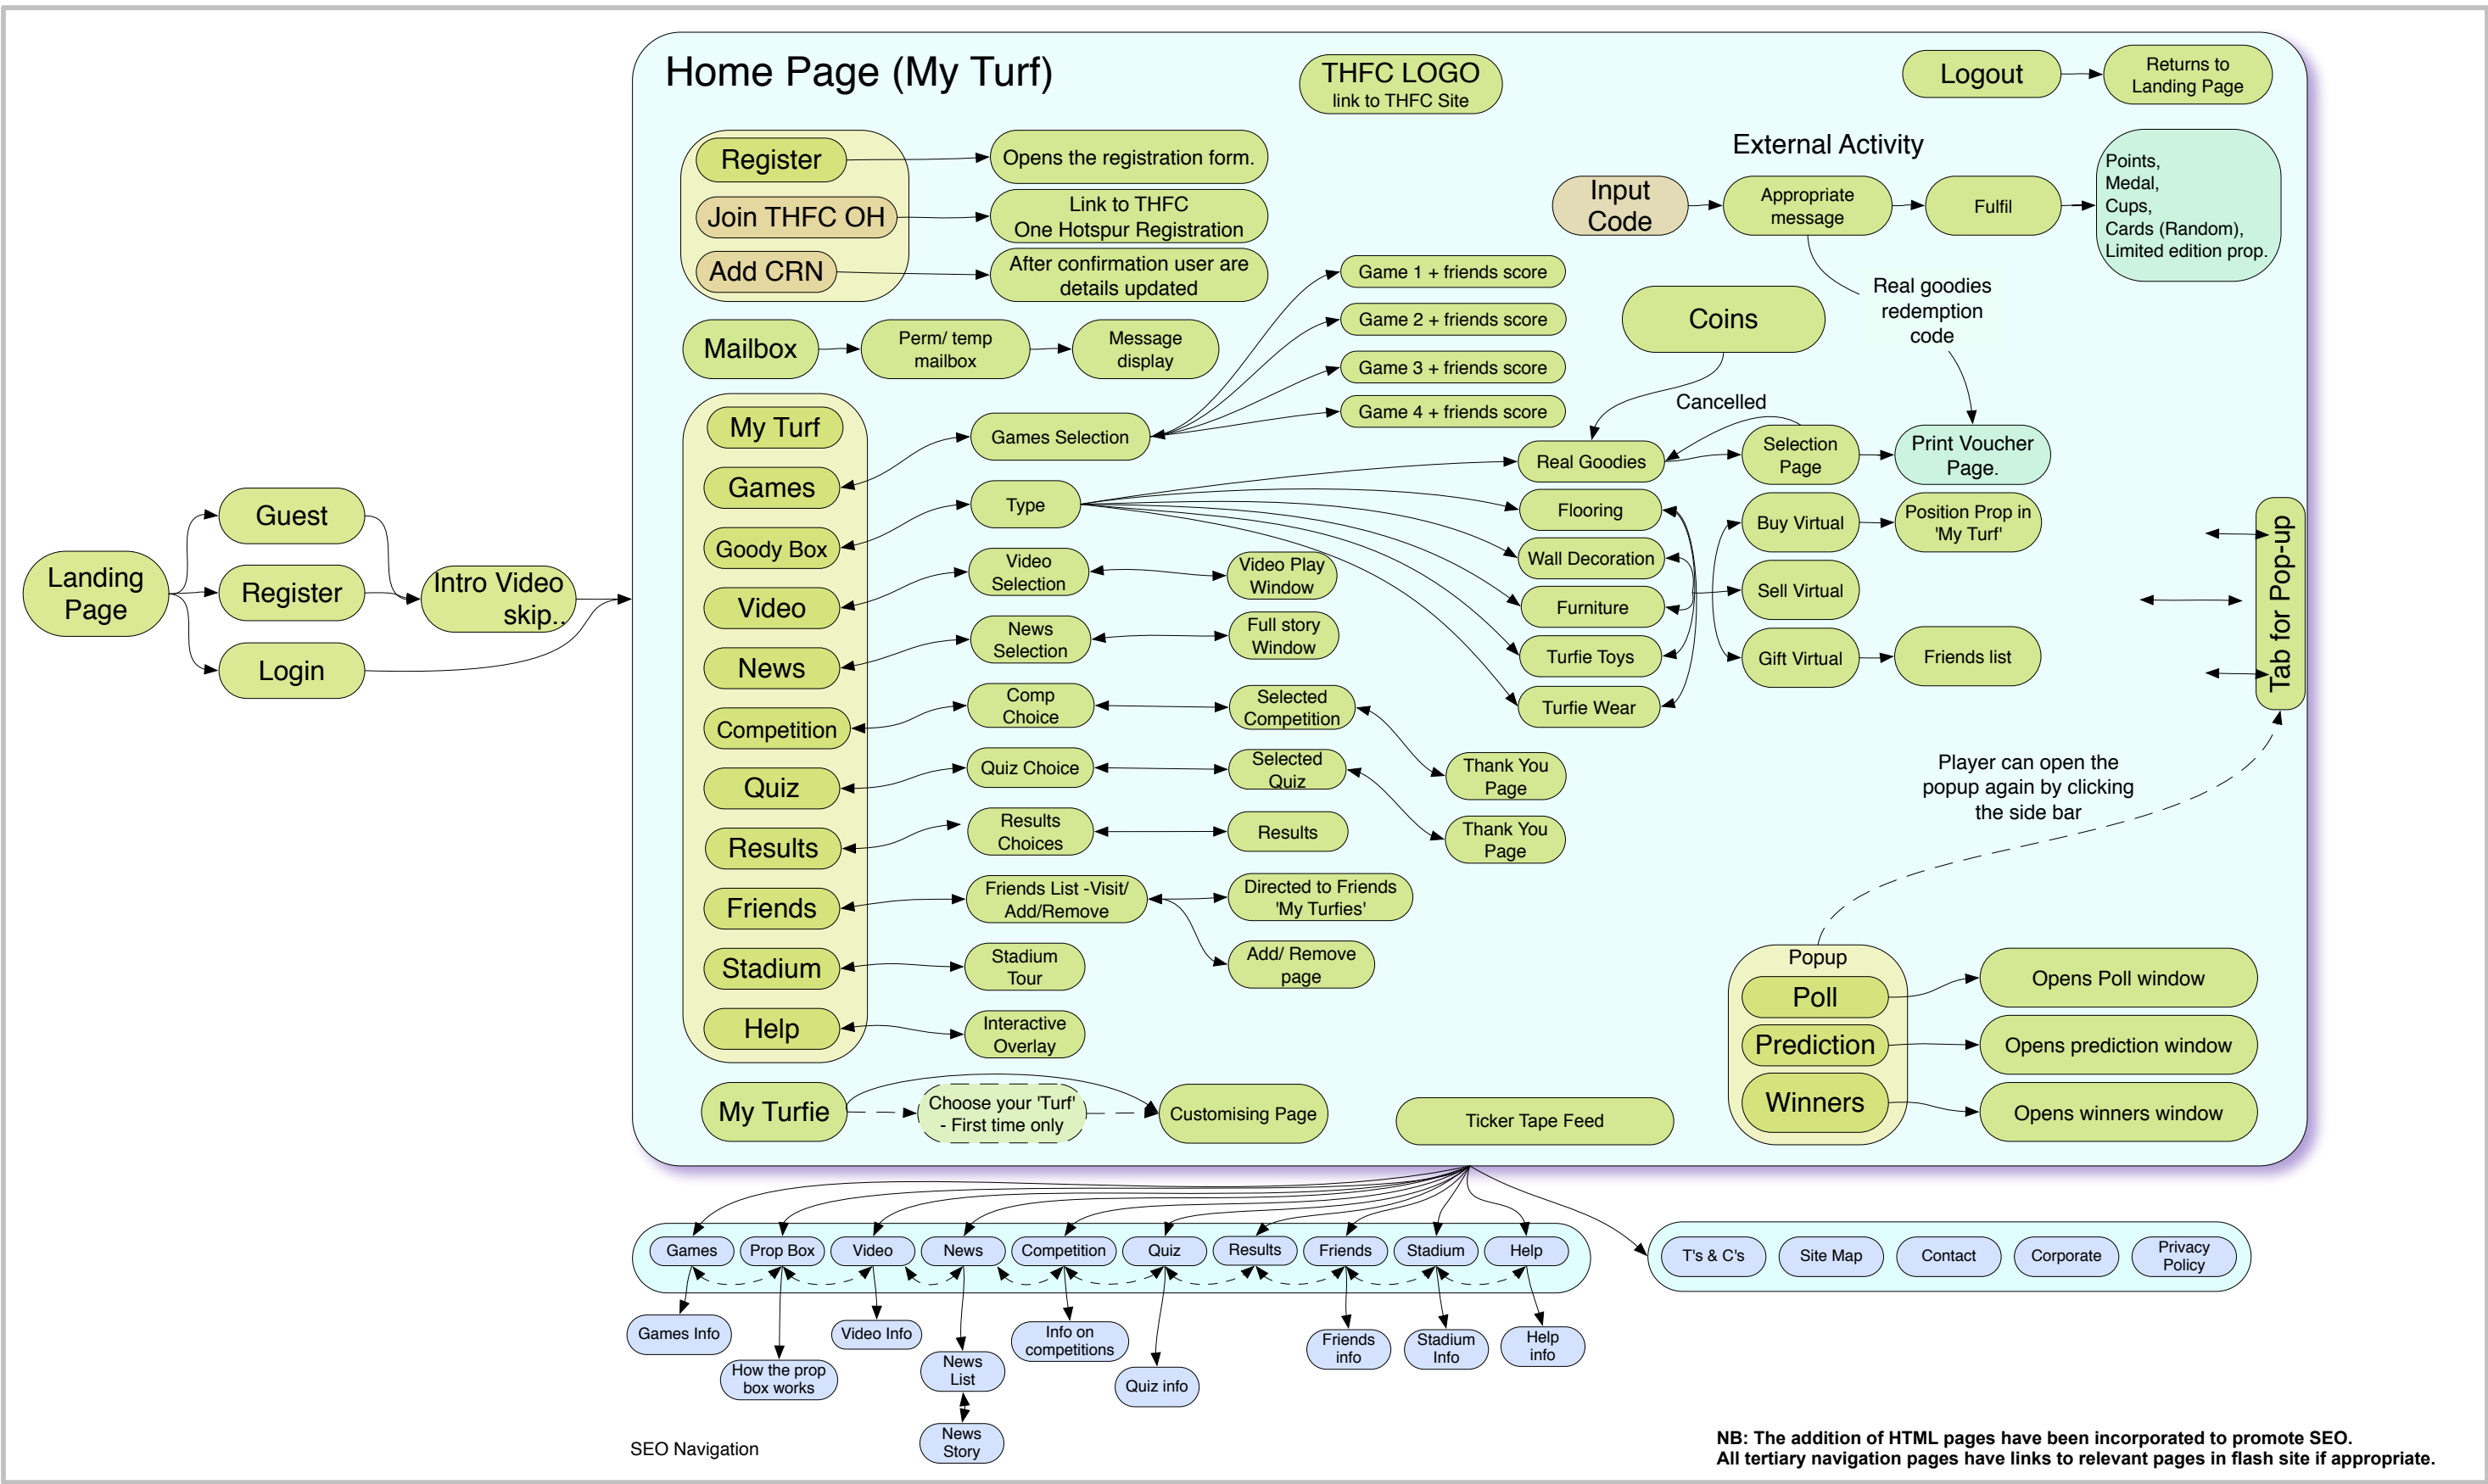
Landing Page

Guest

Register

Login

Intro Video skip..

Home Page (My Turf)

THFC LOGO
link to THFC Site

Logout

Returns to Landing Page

Register

Opens the registration form.

Join THFC OH

Link to THFC One Hotspur Registration

Add CRN

After confirmation user are details updated

Mailbox

Perm/ temp mailbox

Message display

External Activity

Input Code

Appropriate message

Fulfil

Points, Medal, Cups, Cards (Random), Limited edition prop.

Real goodies redemption code

Coins

Cancelled

Game 1 + friends score

Game 2 + friends score

Game 3 + friends score

Game 4 + friends score

My Turf

Games

Goody Box

Video

News

Competition

Quiz

Results

Friends

Stadium

Help

Games Selection

Type

Video Selection

Video Play Window

News Selection

Full story Window

Comp Choice

Selected Competition

Quiz Choice

Selected Quiz

Results Choices

Results

Thank You Page

Thank You Page

Friends List -Visit/ Add/Remove

Directed to Friends 'My Turfies'

Add/ Remove page

Stadium Tour

Interactive Overlay

Real Goodies

Selection Page

Print Voucher Page.

Flooring

Wall Decoration

Furniture

Turfie Toys

Turfie Wear

Buy Virtual

Position Prop in 'My Turf'

Sell Virtual

Gift Virtual

Friends list

Tab for Pop-up

Player can open the popup again by clicking the side bar

Popup

Poll

Opens Poll window

Prediction

Opens prediction window

Winners

Opens winners window

My Turfie

Choose your 'Turf' - First time only

Customising Page

Ticker Tape Feed

Games

Prop Box

Video

News

Competition

Quiz

Results

Friends

Stadium

Help

T's & C's

Site Map

Contact

Corporate

Privacy Policy

Games Info

How the prop box works

Video Info

News List

News Story

Info on competitions

Quiz info

Friends info

Stadium Info

Help info

SEO Navigation

NB: The addition of HTML pages have been incorporated to promote SEO.
All tertiary navigation pages have links to relevant pages in flash site if appropriate.